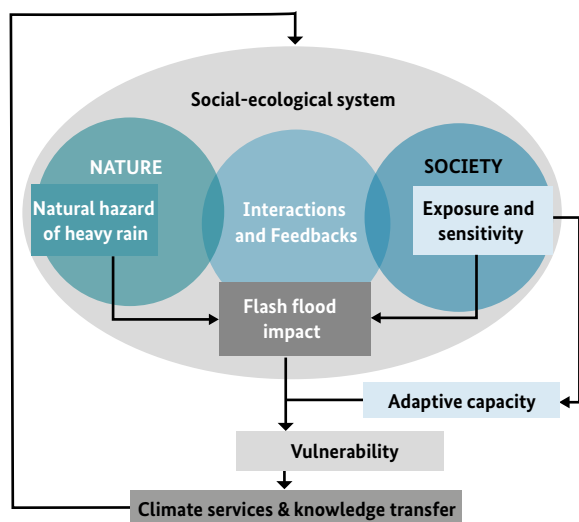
Social-ecological system

NATURE

Natural hazard of heavy rain

Interactions and Feedbacks

SOCIETY

Exposure and sensitivity

Flash flood impact

Adaptive capacity

Vulnerability

Climate services & knowledge transfer